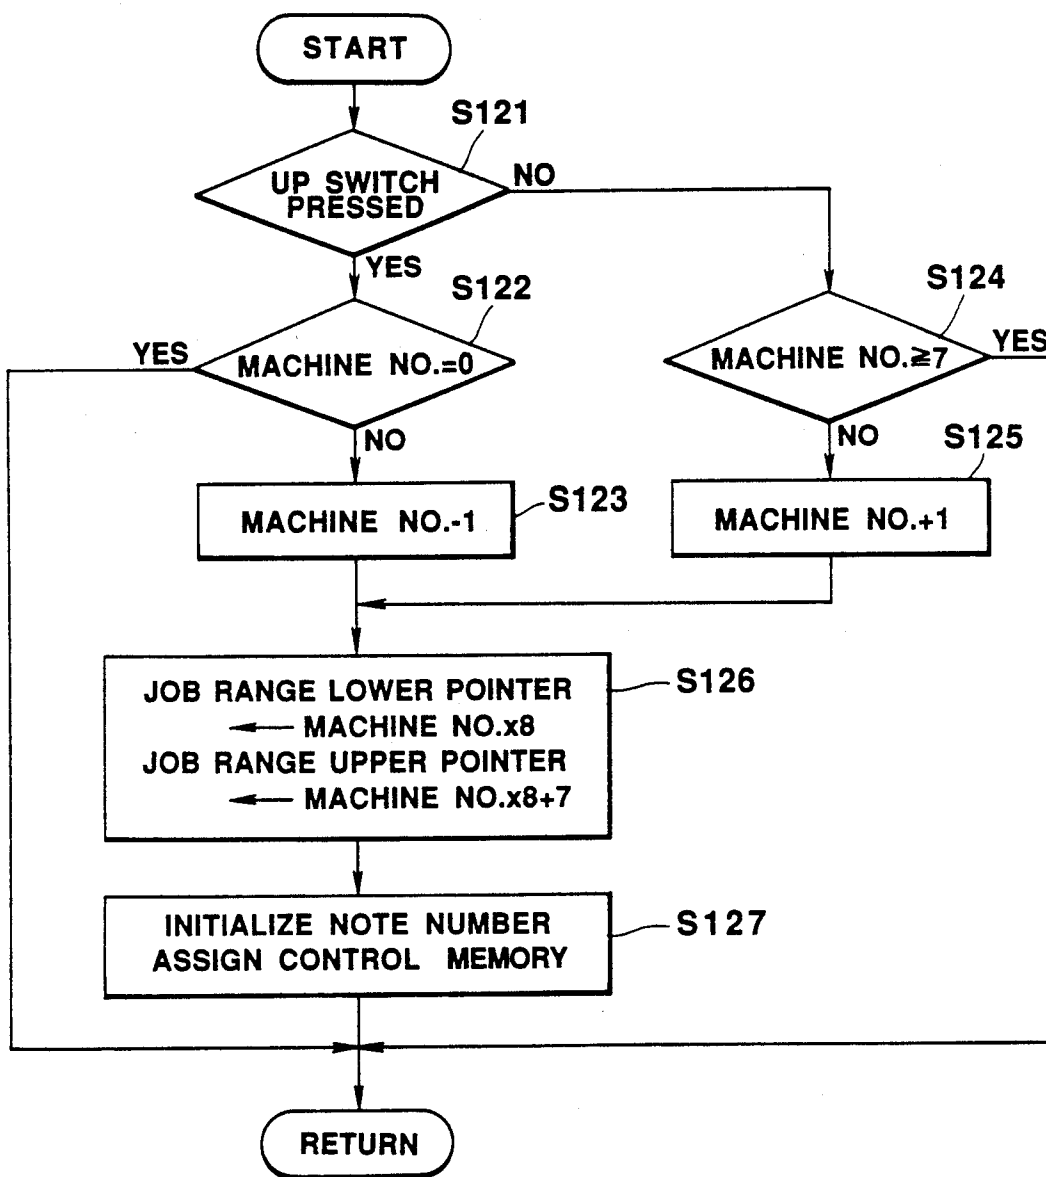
START

S121

UP SWITCH PRESSED

NO

YES

S122

YES

MACHINE NO.=0

NO

S124

MACHINE NO.≧7

YES

NO

S125

MACHINE NO.-1

S123

MACHINE NO.+1

JOB RANGE LOWER POINTER ← MACHINE NO.x8
JOB RANGE UPPER POINTER ← MACHINE NO.x8+7

S126

INITIALIZE NOTE NUMBER ASSIGN CONTROL MEMORY

S127

RETURN